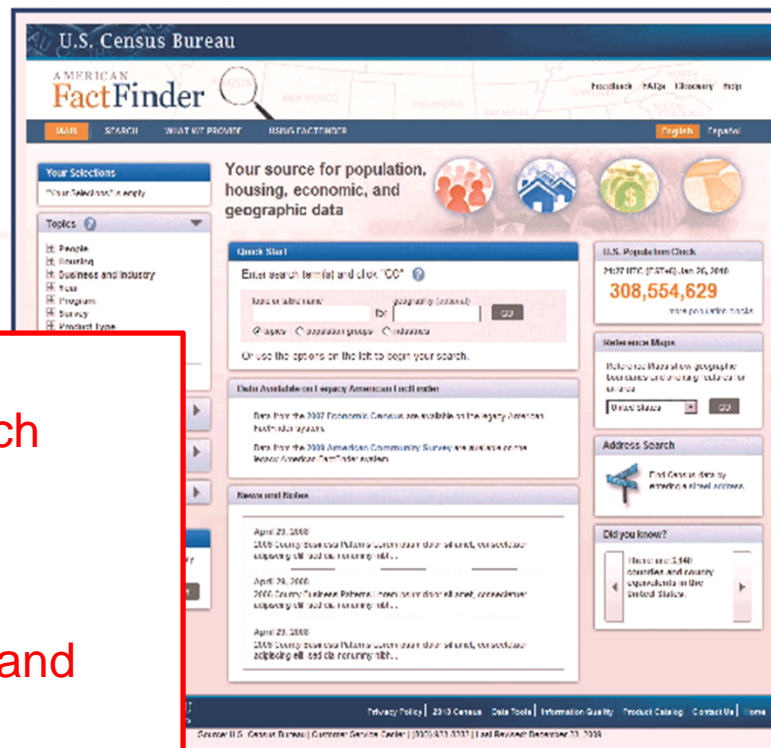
U.S. Census Bureau

AMERICAN FactFinder

Feedback FAQs Glossary Help

MAIN SEARCH WHAT WE PROVIDE USING FACTFINDER English Español

Your Selections
"Your Selections" is empty

Topics
People
Housing
Business and Industry
Year
Program
Survey
Product Type

Your source for population, housing, economic, and geographic data

Quick Start
Enter search term(s) and click "GO"
topic or table name for geography (optional) GO
topics population groups industries
Or use the options on the left to begin your search.

Data Available on Legacy American FactFinder
Data from the 2007 Economic Census are available on the legacy American FactFinder system.
Data from the 2008 American Community Survey are available on the legacy American FactFinder system.

News and Notes
April 29, 2008
2008 County Business Patterns Lorem ipsum dolor sit amet, consectetuer adipiscing elit sed do nonummy nibh...
April 29, 2008
2008 County Business Patterns Lorem ipsum dolor sit amet, consectetuer adipiscing elit sed do nonummy nibh...
April 29, 2008
2008 County Business Patterns Lorem ipsum dolor sit amet, consectetuer adipiscing elit sed do nonummy nibh...

U.S. Population Clock
21:27 UTC (EST+5) Jan 26, 2010
308,554,629
more population clocks

Reference Maps
Reference Maps show geographic boundaries and naming features for an area.
United States GO

Address Search
Find Census data by entering a street address.

Did you know?
There are 3,140 counties and county equivalents in the United States.

ch

and

Privacy Policy | 2010 Census | Data Tools | Information Quality | Product Catalog | Contact Us | Home

Source: U.S. Census Bureau | Customer Service Center | (800) 923-8282 | Last Revised: December 22, 2009